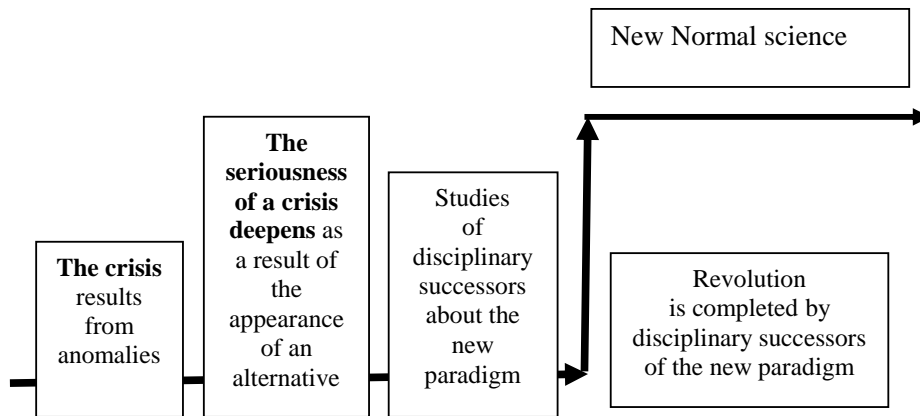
New Normal science

The crisis results from anomalies

The seriousness of a crisis deepens as a result of the appearance of an alternative

Studies of disciplinary successors about the new paradigm

Revolution is completed by disciplinary successors of the new paradigm